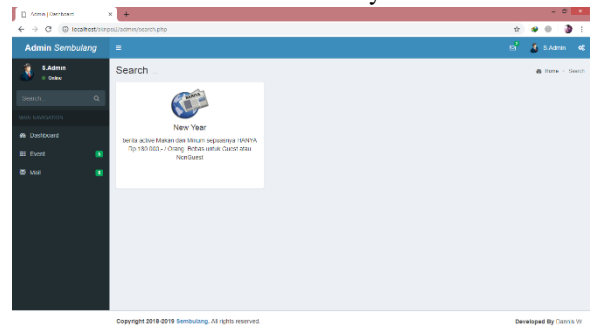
Admin | Dashboard
localhost/skripsi2/admin/search.php
Admin Sembulang
S.Admin
S.Admin
Online
Search...
MAIN NAVIGATION
Dashboard
Event
6
Mail
6
Search ...
Home > Search
NEWS
New Year
berita active Makan dan Minum sepuasnya HANYA Rp 180.000 - / Orang. Bebas untuk Guest atau NonGuest
Copyright 2018-2019 Sembulang. All rights reserved.
Developed By Dennis W